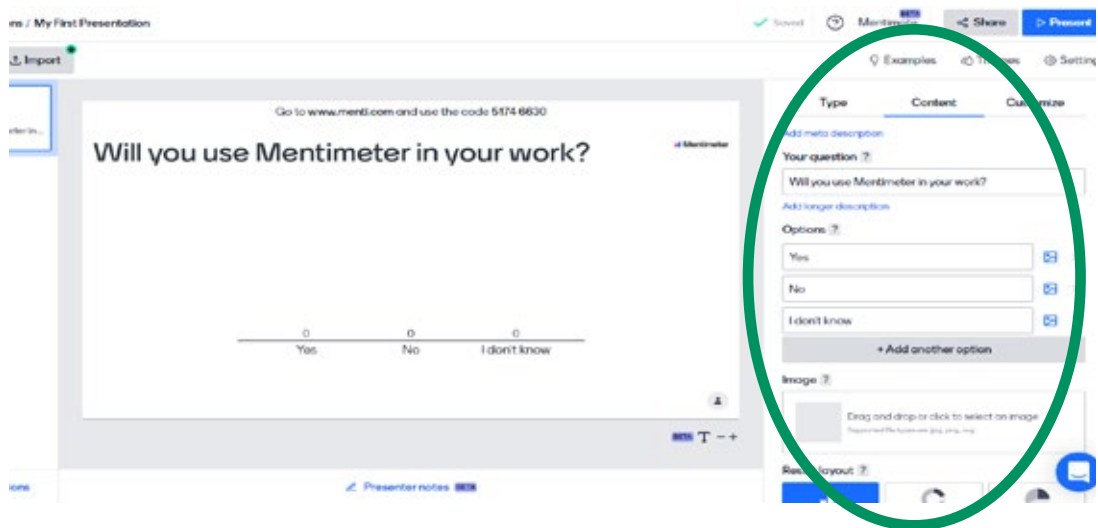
ons / My First Presentation

Saved

Mentimeter BETA

Share

Present

Import

Examples

Themes

Settings

Type

Content

Customize

Add meta description

Your question ?

Will you use Mentimeter in your work?

Add longer description

Options ?

Yes

No

I don't know

+ Add another option

Image ?

Drag and drop or click to select an image

Supported file types are jpg, png, svg

Result layout ?

Go to www.menti.com and use the code 5174 6630

Mentimeter

Will you use Mentimeter in your work?

| 0 | 0 | 0 |
|---|---|---|
| Yes | No | I don't know |

BETA T − +

Presenter notes BETA

ons

Enter in...